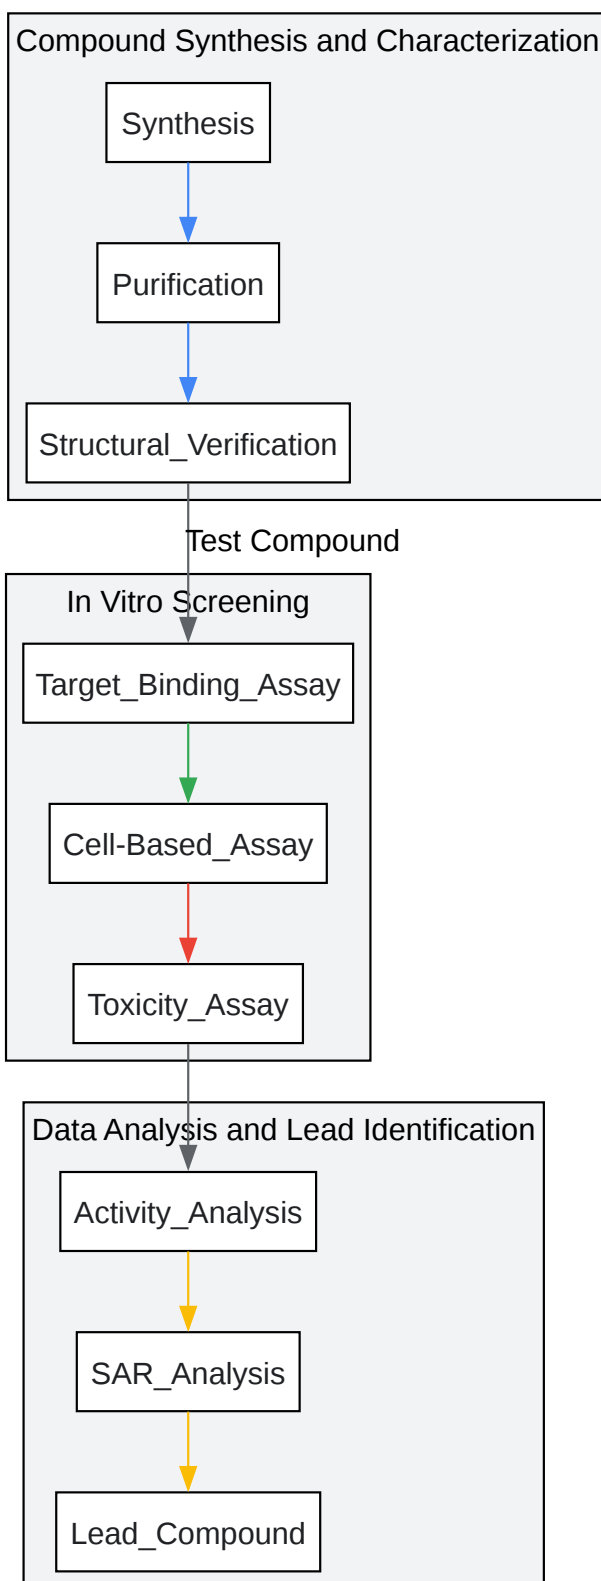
Compound Synthesis and Characterization

Synthesis

Purification

Structural_Verification

Test Compound

In Vitro Screening

Target_Binding_Assay

Cell-Based_Assay

Toxicity_Assay

Data Analysis and Lead Identification

Activity_Analysis

SAR_Analysis

Lead_Compound